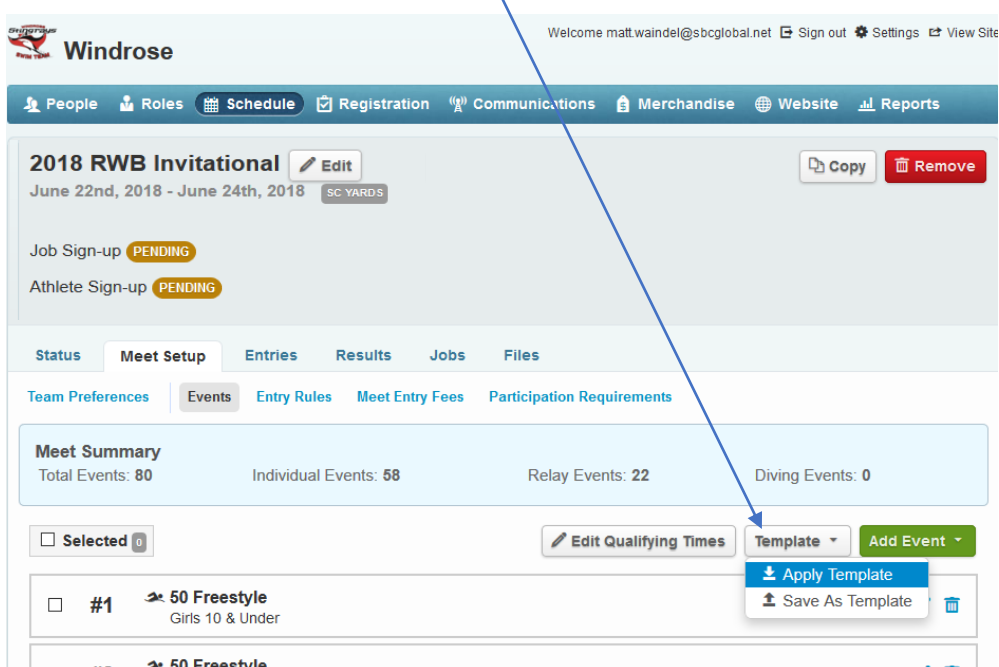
Stingrays Swim Team

Windrose

Welcome matt.waindel@sbcglobal.net Sign out Settings View Site

People Roles Schedule Registration Communications Merchandise Website Reports

2018 RWB Invitational Edit

June 22nd, 2018 - June 24th, 2018 SC YARDS

Copy Remove

Job Sign-up PENDING

Athlete Sign-up PENDING

Status Meet Setup Entries Results Jobs Files

Team Preferences Events Entry Rules Meet Entry Fees Participation Requirements

Meet Summary

Total Events: 80 Individual Events: 58 Relay Events: 22 Diving Events: 0

Selected 0

Edit Qualifying Times Template Add Event

Apply Template

Save As Template

#1 50 Freestyle

Girls 10 & Under

50 Freestyle